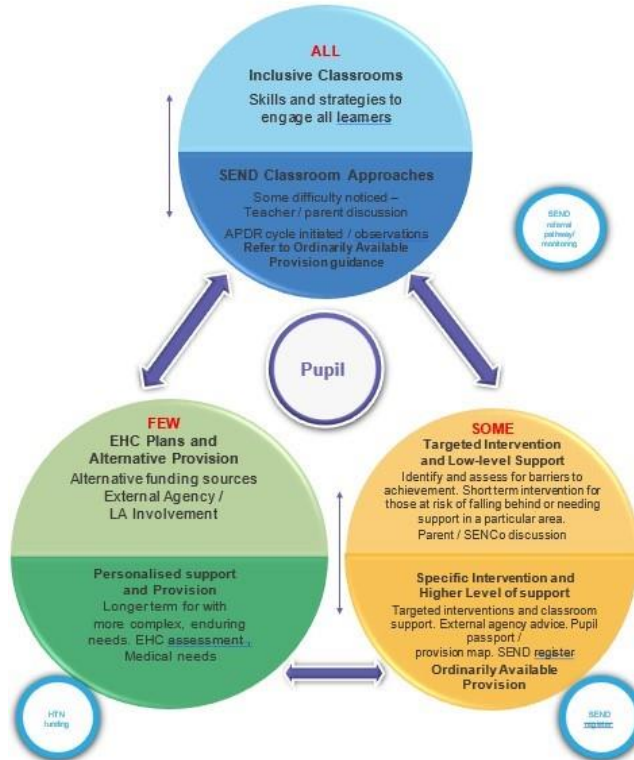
ALL

Inclusive Classrooms

Skills and strategies to engage all learners

SEND Classroom Approaches

Some difficulty noticed – Teacher / parent discussion

APDR cycle initiated / observations

Refer to Ordinarily Available Provision guidance

SEND referral pathway/ monitoring

Pupil

FEW

EHC Plans and Alternative Provision

Alternative funding sources

External Agency / LA Involvement

Personalised support and Provision

Longer term for with more complex, enduring needs. EHC assessment , Medical needs

SOME

Targeted Intervention and Low-level Support

Identify and assess for barriers to achievement. Short term intervention for those at risk of falling behind or needing support in a particular area.

Parent / SENCo discussion

Specific Intervention and Higher Level of support

Targeted interventions and classroom support. External agency advice. Pupil passport / provision map. SEND register

Ordinarily Available Provision

HTN funding

SEND register